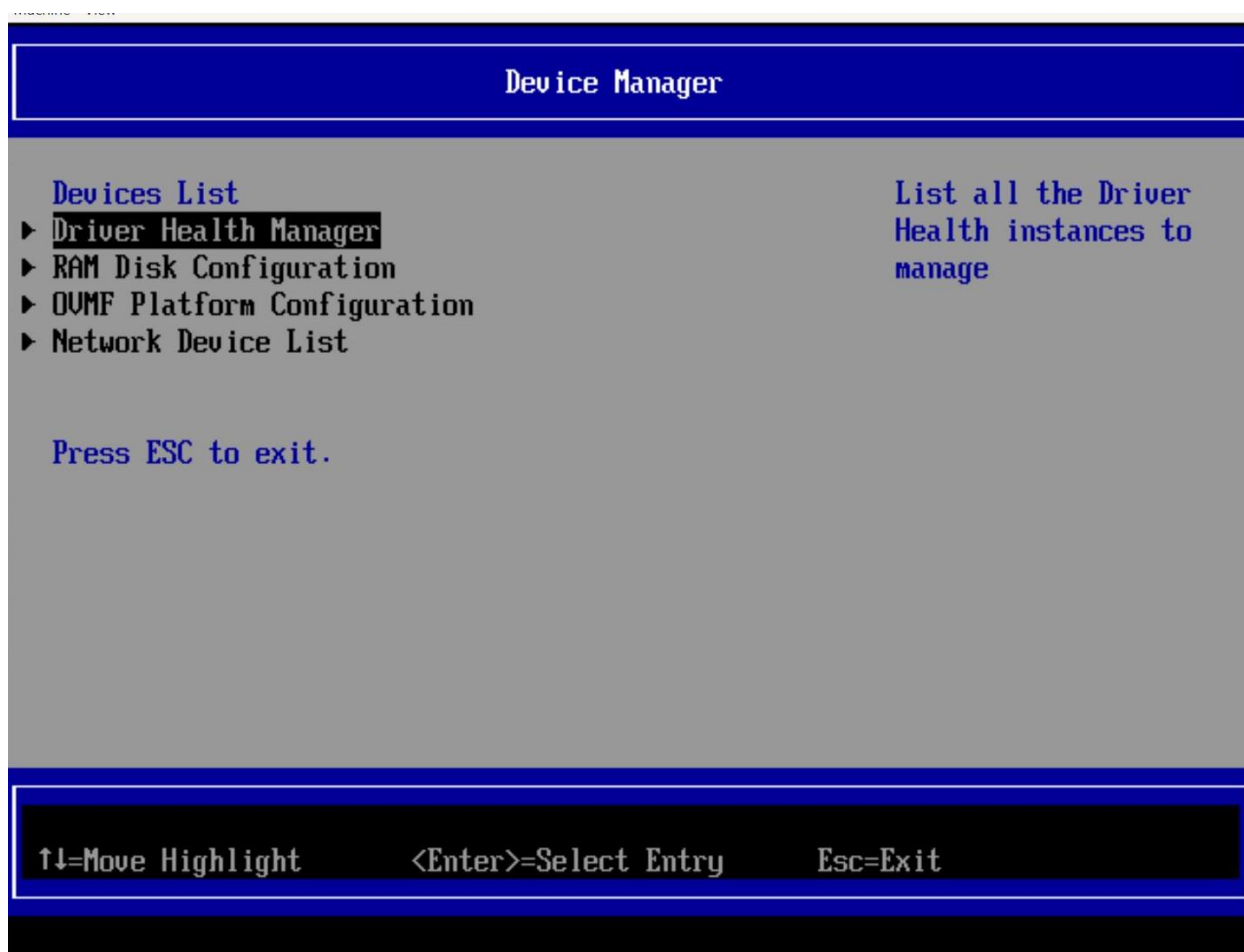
Machine View

Device Manager

Devices List
▶ Driver Health Manager
▶ RAM Disk Configuration
▶ OVMF Platform Configuration
▶ Network Device List

Press ESC to exit.

List all the Driver Health instances to manage

↑↓=Move Highlight <Enter>=Select Entry Esc=Exit